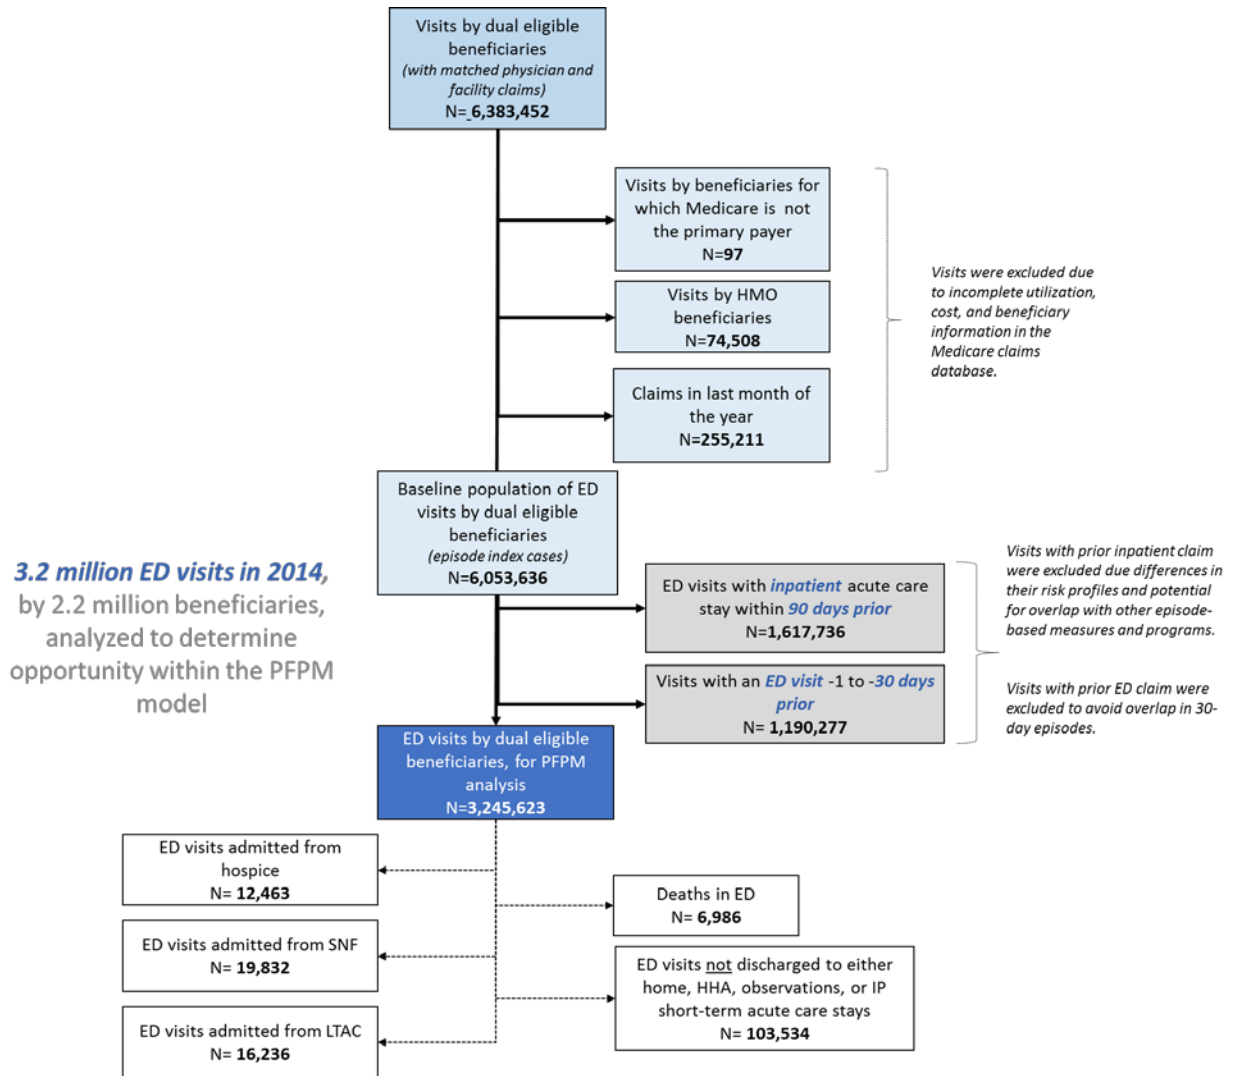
Visits by dual eligible beneficiaries
(with matched physician and facility claims)
N= 6,383,452

Visits by beneficiaries for which Medicare is not the primary payer
N=97

Visits by HMO beneficiaries
N=74,508

Claims in last month of the year
N=255,211

Visits were excluded due to incomplete utilization, cost, and beneficiary information in the Medicare claims database.

Baseline population of ED visits by dual eligible beneficiaries
(episode index cases)
N=6,053,636

3.2 million ED visits in 2014, by 2.2 million beneficiaries, analyzed to determine opportunity within the PFPM model

ED visits with inpatient acute care stay within 90 days prior
N=1,617,736

Visits with an ED visit -1 to -30 days prior
N= 1,190,277

Visits with prior inpatient claim were excluded due differences in their risk profiles and potential for overlap with other episode-based measures and programs.

Visits with prior ED claim were excluded to avoid overlap in 30-day episodes.

ED visits by dual eligible beneficiaries, for PFPM analysis
N=3,245,623

ED visits admitted from hospice
N= 12,463

ED visits admitted from SNF
N= 19,832

ED visits admitted from LTAC
N= 16,236

Deaths in ED
N= 6,986

ED visits not discharged to either home, HHA, observations, or IP short-term acute care stays
N= 103,534